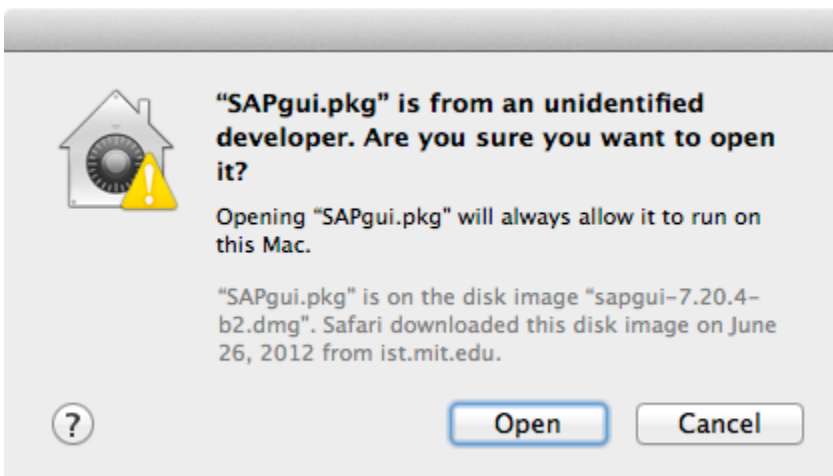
“SAPgui.pkg” is from an unidentified developer. Are you sure you want to open it?

Opening “SAPgui.pkg” will always allow it to run on this Mac.

“SAPgui.pkg” is on the disk image “sapgui-7.20.4-b2.dmg”. Safari downloaded this disk image on June 26, 2012 from ist.mit.edu.

?

Open

Cancel